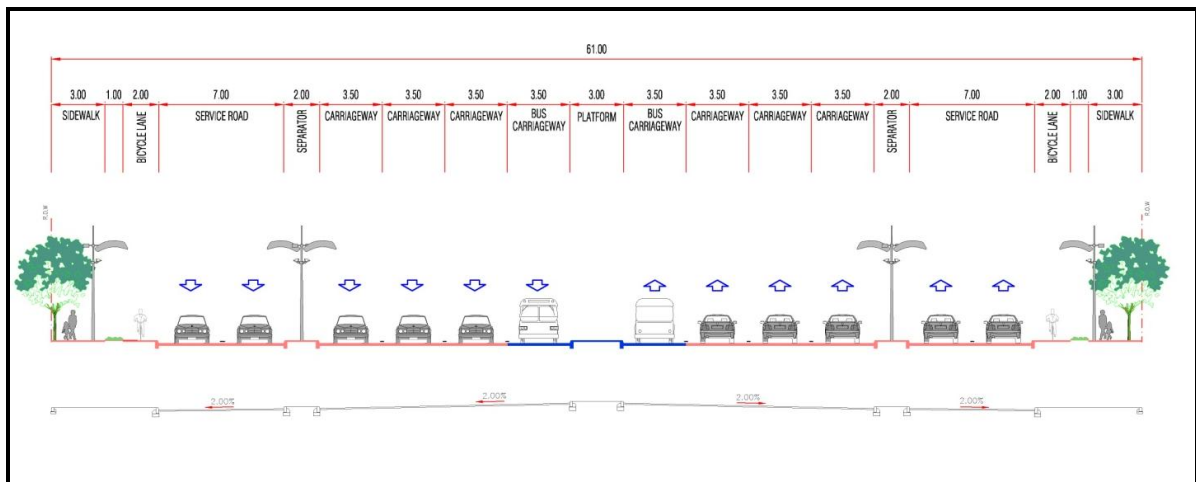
61.00

3.00 1.00 2.00 7.00 2.00 3.50 3.50 3.50 3.50 3.00 3.50 3.50 3.50 3.50 2.00 7.00 2.00 1.00 3.00

SIDEWALK
BICYCLE LANE
SERVICE ROAD
SEPARATOR
CARRIAGEWAY
CARRIAGEWAY
CARRIAGEWAY
BUS CARRIAGEWAY
PLATFORM
BUS CARRIAGEWAY
CARRIAGEWAY
CARRIAGEWAY
CARRIAGEWAY
SEPARATOR
SERVICE ROAD
BICYCLE LANE
SIDEWALK

R.O.W
R.O.W

2.00%
2.00%
2.00%
2.00%